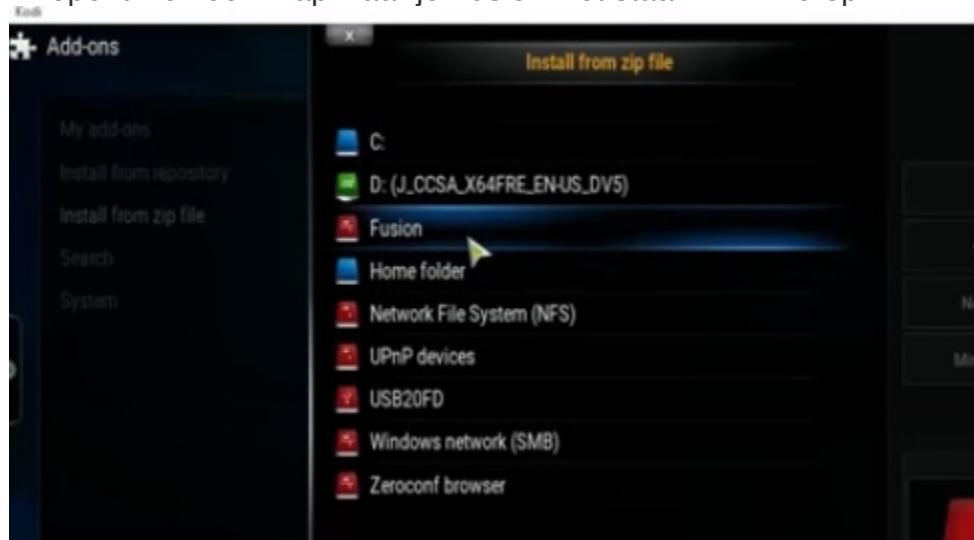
Kodi

Add-ons

My add-ons
Install from repository
Install from zip file
Search
System

Install from zip file

C:
D: (J_CCSA_X64FRE_EN-US_DV5)
Fusion
Home folder
Network File System (NFS)
UPnP devices
USB20FD
Windows network (SMB)
Zeroconf browser

N
Mi